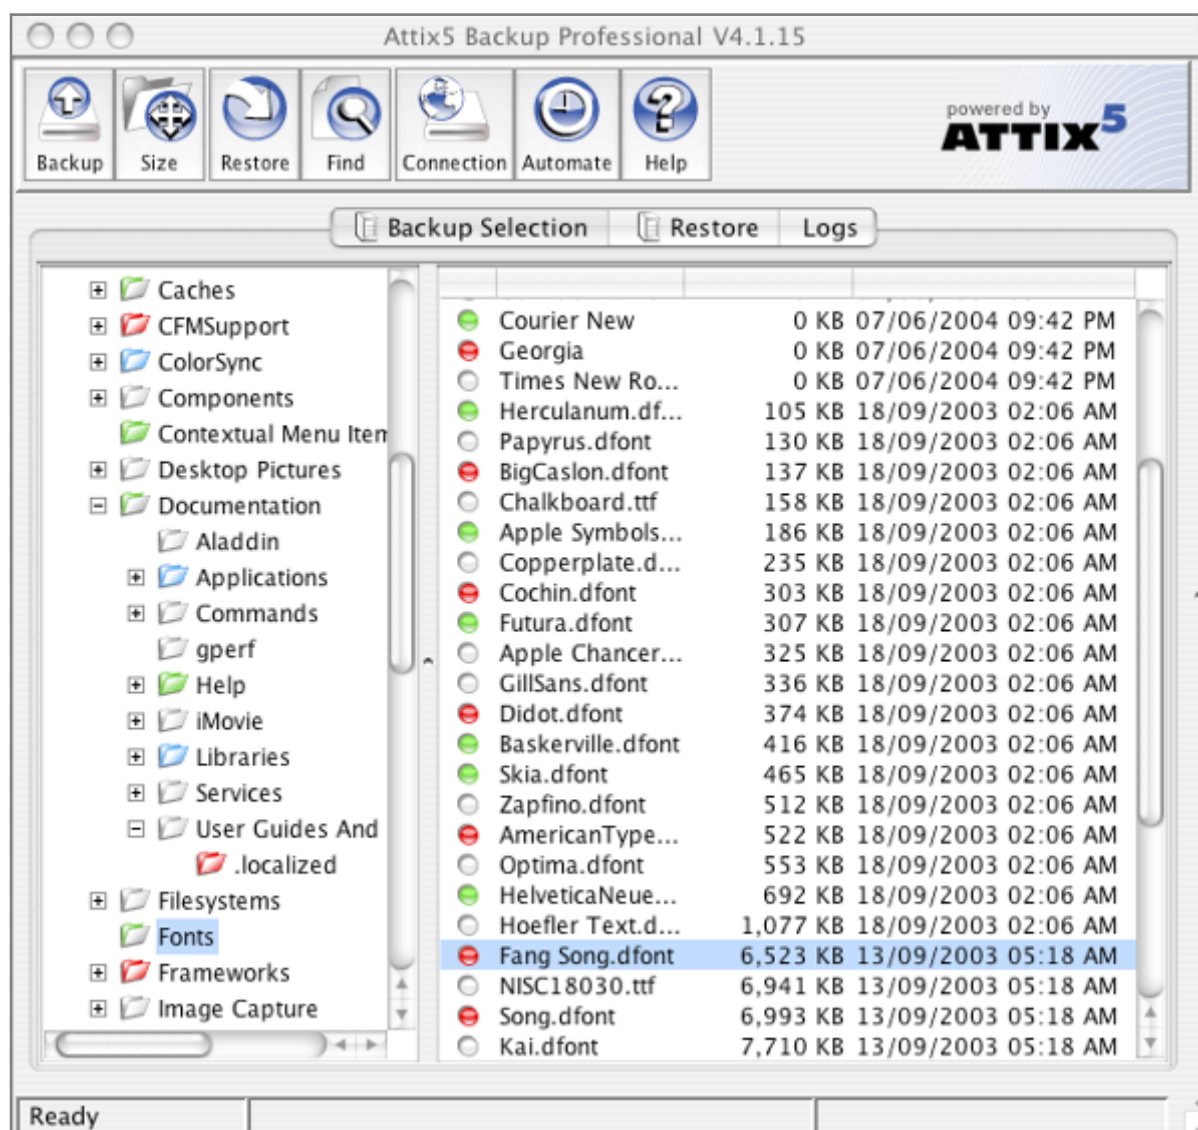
Attix5 Backup Professional V4.1.15

Backup
Size
Restore
Find
Connection
Automate
Help

powered by ATTIX5

Backup Selection
Restore
Logs

Caches
CFMSupport
ColorSync
Components
Contextual Menu Iten
Desktop Pictures
Documentation
Aladdin
Applications
Commands
gperf
Help
iMovie
Libraries
Services
User Guides And
.localized
Filesystems
Fonts
Frameworks
Image Capture

| | | | |
|---|---|---|---|
| Courier New | 0 KB | 07/06/2004 | 09:42 PM |
| Georgia | 0 KB | 07/06/2004 | 09:42 PM |
| Times New Ro... | 0 KB | 07/06/2004 | 09:42 PM |
| Herculanum.df... | 105 KB | 18/09/2003 | 02:06 AM |
| Papyrus.dfont | 130 KB | 18/09/2003 | 02:06 AM |
| BigCaslon.dfont | 137 KB | 18/09/2003 | 02:06 AM |
| Chalkboard.ttf | 158 KB | 18/09/2003 | 02:06 AM |
| Apple Symbols... | 186 KB | 18/09/2003 | 02:06 AM |
| Copperplate.d... | 235 KB | 18/09/2003 | 02:06 AM |
| Cochin.dfont | 303 KB | 18/09/2003 | 02:06 AM |
| Futura.dfont | 307 KB | 18/09/2003 | 02:06 AM |
| Apple Chancer... | 325 KB | 18/09/2003 | 02:06 AM |
| GillSans.dfont | 336 KB | 18/09/2003 | 02:06 AM |
| Didot.dfont | 374 KB | 18/09/2003 | 02:06 AM |
| Baskerville.dfont | 416 KB | 18/09/2003 | 02:06 AM |
| Skia.dfont | 465 KB | 18/09/2003 | 02:06 AM |
| Zapfino.dfont | 512 KB | 18/09/2003 | 02:06 AM |
| AmericanType... | 522 KB | 18/09/2003 | 02:06 AM |
| Optima.dfont | 553 KB | 18/09/2003 | 02:06 AM |
| HelveticaNeue... | 692 KB | 18/09/2003 | 02:06 AM |
| Hoefler Text.d... | 1,077 KB | 18/09/2003 | 02:06 AM |
| Fang Song.dfont | 6,523 KB | 13/09/2003 | 05:18 AM |
| NISC18030.ttf | 6,941 KB | 13/09/2003 | 05:18 AM |
| Song.dfont | 6,993 KB | 13/09/2003 | 05:18 AM |
| Kai.dfont | 7,710 KB | 13/09/2003 | 05:18 AM |

Ready